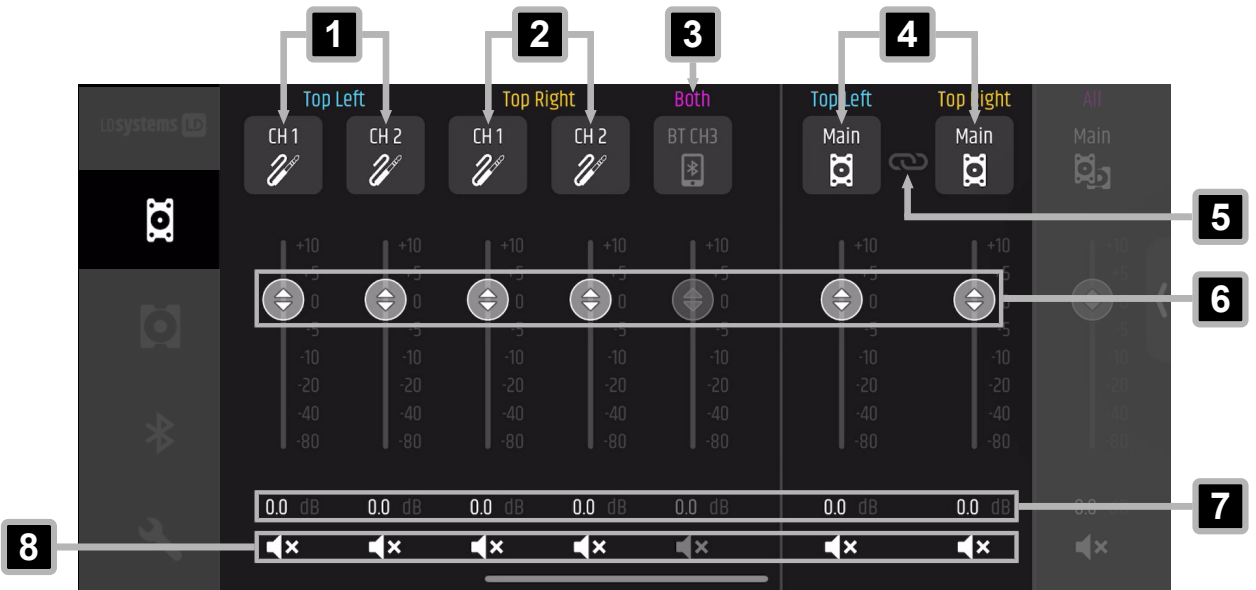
1
2
3
4
5
6
7
8

LDSYSTEMS LD

Top Left
CH 1
CH 2

Top Right
CH 1
CH 2

Both
BT CH3

Top Left
Main

Top Right
Main

All
Main

+10
+5
0
-5
-10
-20
-40
-80

0.0 dB
0.0 dB
0.0 dB
0.0 dB
0.0 dB
0.0 dB
0.0 dB
0.0